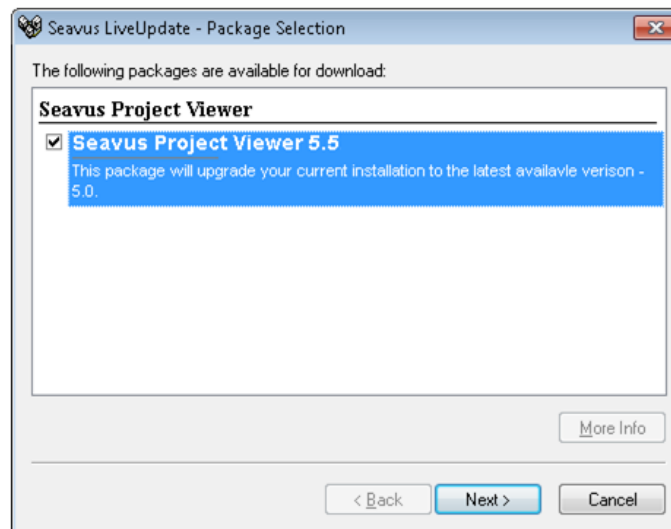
Seavus LiveUpdate - Package Selection

The following packages are available for download:

Seavus Project Viewer

☑ Seavus Project Viewer 5.5
This package will upgrade your current installation to the latest availavle verison - 5.0.

More Info

< Back

Next >

Cancel